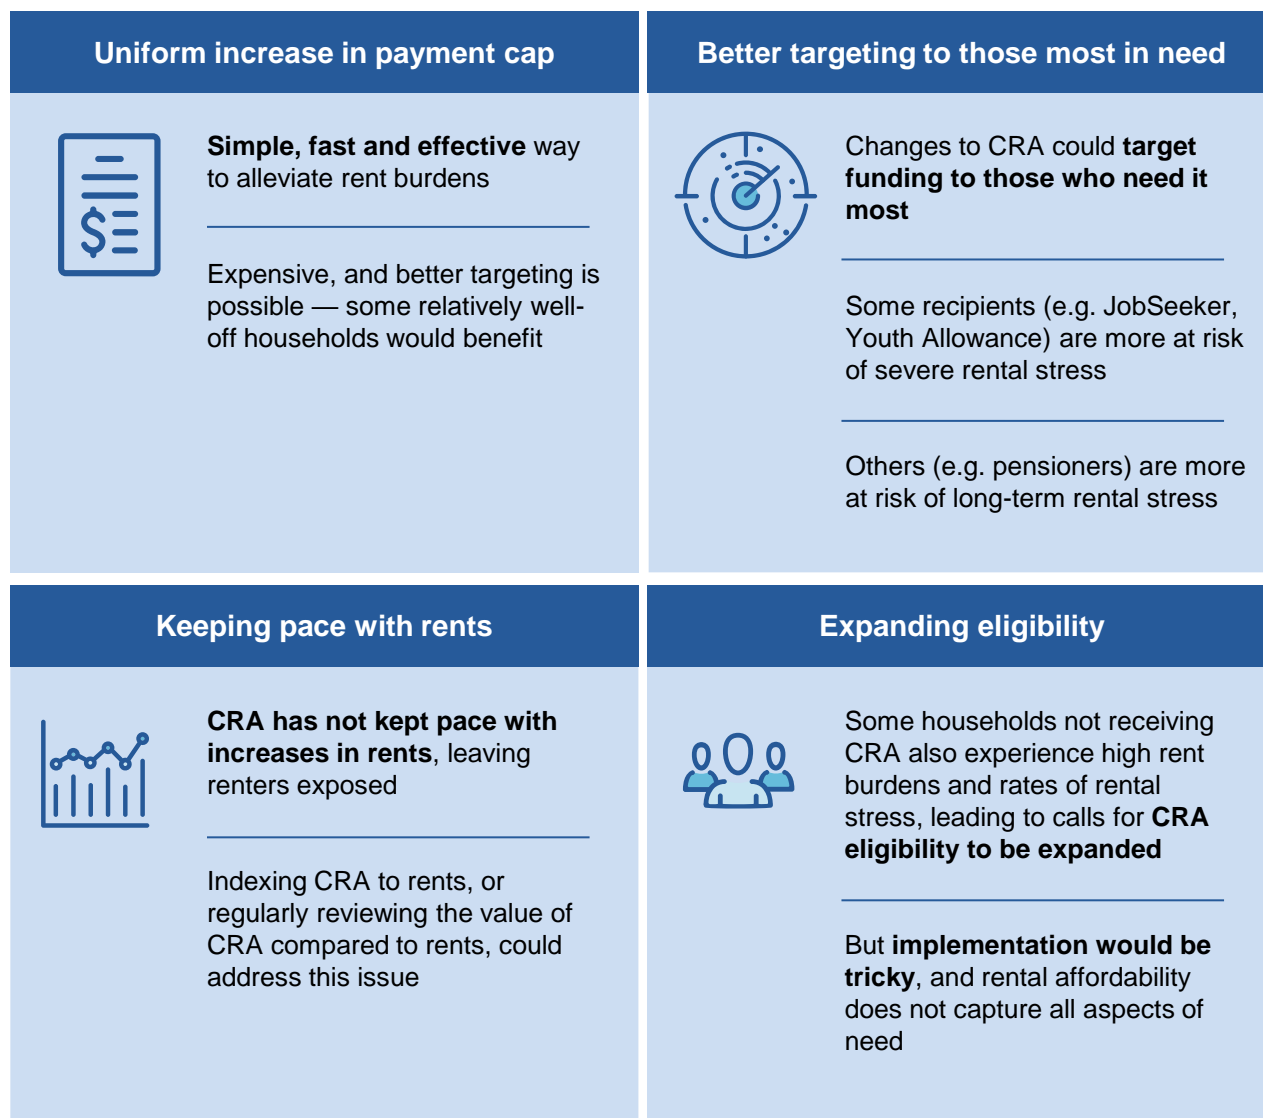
Uniform increase in payment cap

$

Simple, fast and effective way to alleviate rent burdens

Expensive, and better targeting is possible — some relatively well-off households would benefit

Better targeting to those most in need

Changes to CRA could target funding to those who need it most

Some recipients (e.g. JobSeeker, Youth Allowance) are more at risk of severe rental stress

Others (e.g. pensioners) are more at risk of long-term rental stress

Keeping pace with rents

CRA has not kept pace with increases in rents, leaving renters exposed

Indexing CRA to rents, or regularly reviewing the value of CRA compared to rents, could address this issue

Expanding eligibility

Some households not receiving CRA also experience high rent burdens and rates of rental stress, leading to calls for CRA eligibility to be expanded

But implementation would be tricky, and rental affordability does not capture all aspects of need